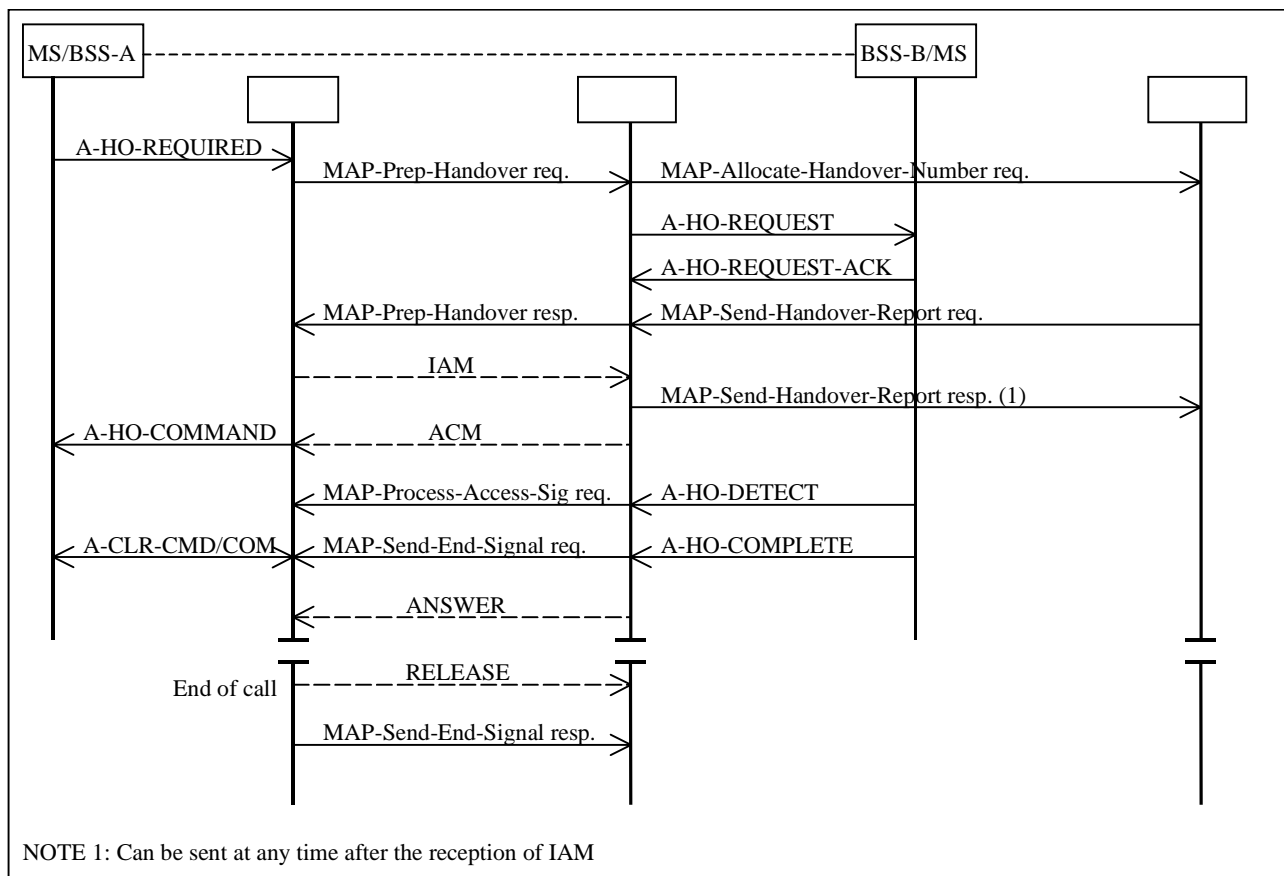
MS/BSS-A

BSS-B/MS

A-HO-REQUIRED

MAP-Prep-Handover req.

MAP-Allocate-Handover-Number req.

A-HO-REQUEST

A-HO-REQUEST-ACK

MAP-Prep-Handover resp.

MAP-Send-Handover-Report req.

IAM

MAP-Send-Handover-Report resp. (1)

A-HO-COMMAND

ACM

MAP-Process-Access-Sig req.

A-HO-DETECT

A-CLR-CMD/COM

MAP-Send-End-Signal req.

A-HO-COMPLETE

ANSWER

End of call

RELEASE

MAP-Send-End-Signal resp.

NOTE 1: Can be sent at any time after the reception of IAM